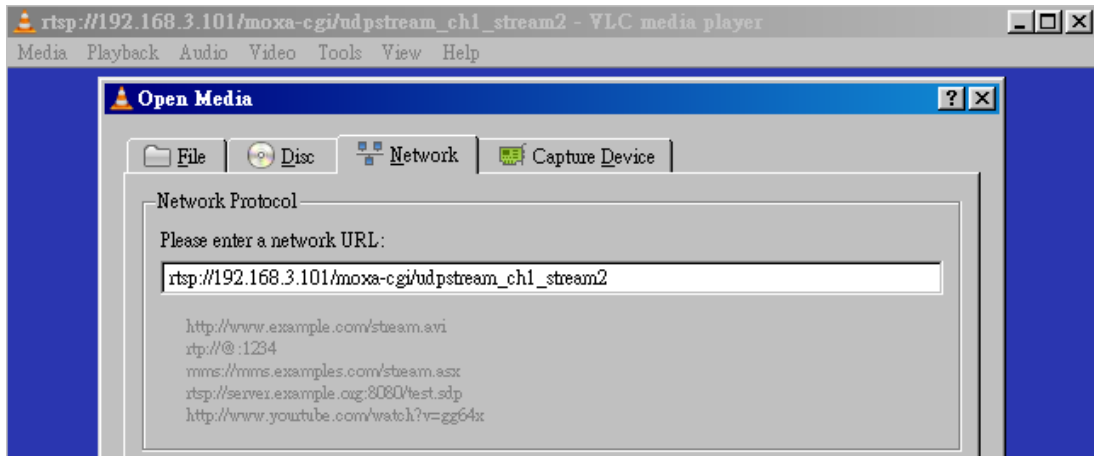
rtsp://192.168.3.101/moxa-cgi/udpstream_ch1_stream2 - VLC media player

Media Playback Audio Video Tools View Help

Open Media

File Disc Network Capture Device

Network Protocol

Please enter a network URL:

rtsp://192.168.3.101/moxa-cgi/udpstream_ch1_stream2

http://www.example.com/stream.avi
rtp://@:1234
mms://mms.examples.com/stream.asx
rtsp://server.example.org:8080/test.sdp
http://www.yourtube.com/watch?v=gg64x